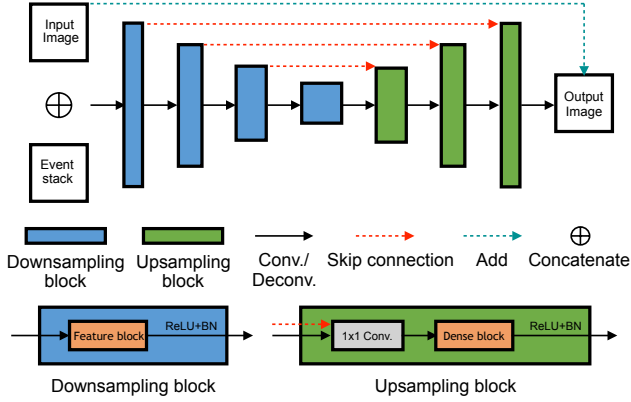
Input Image

$\oplus$

Event stack

Output Image

Downsampling block

Upsampling block

Conv./ Deconv.

Skip connection

Add

$\oplus$ Concatenate

Feature block

ReLU+BN

Downsampling block

1x1 Conv.

Dense block

ReLU+BN

Upsampling block